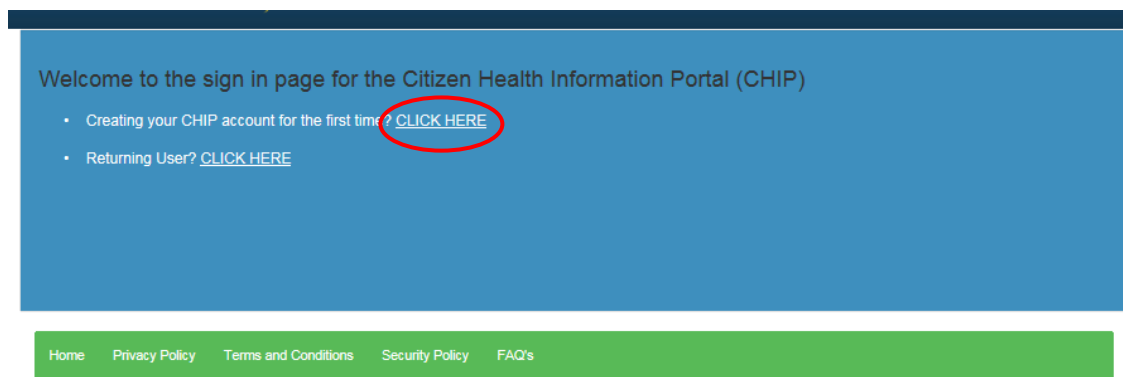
Welcome to the sign in page for the Citizen Health Information Portal (CHIP)

- Creating your CHIP account for the first time? CLICK HERE
- Returning User? CLICK HERE

Home Privacy Policy Terms and Conditions Security Policy FAQ's